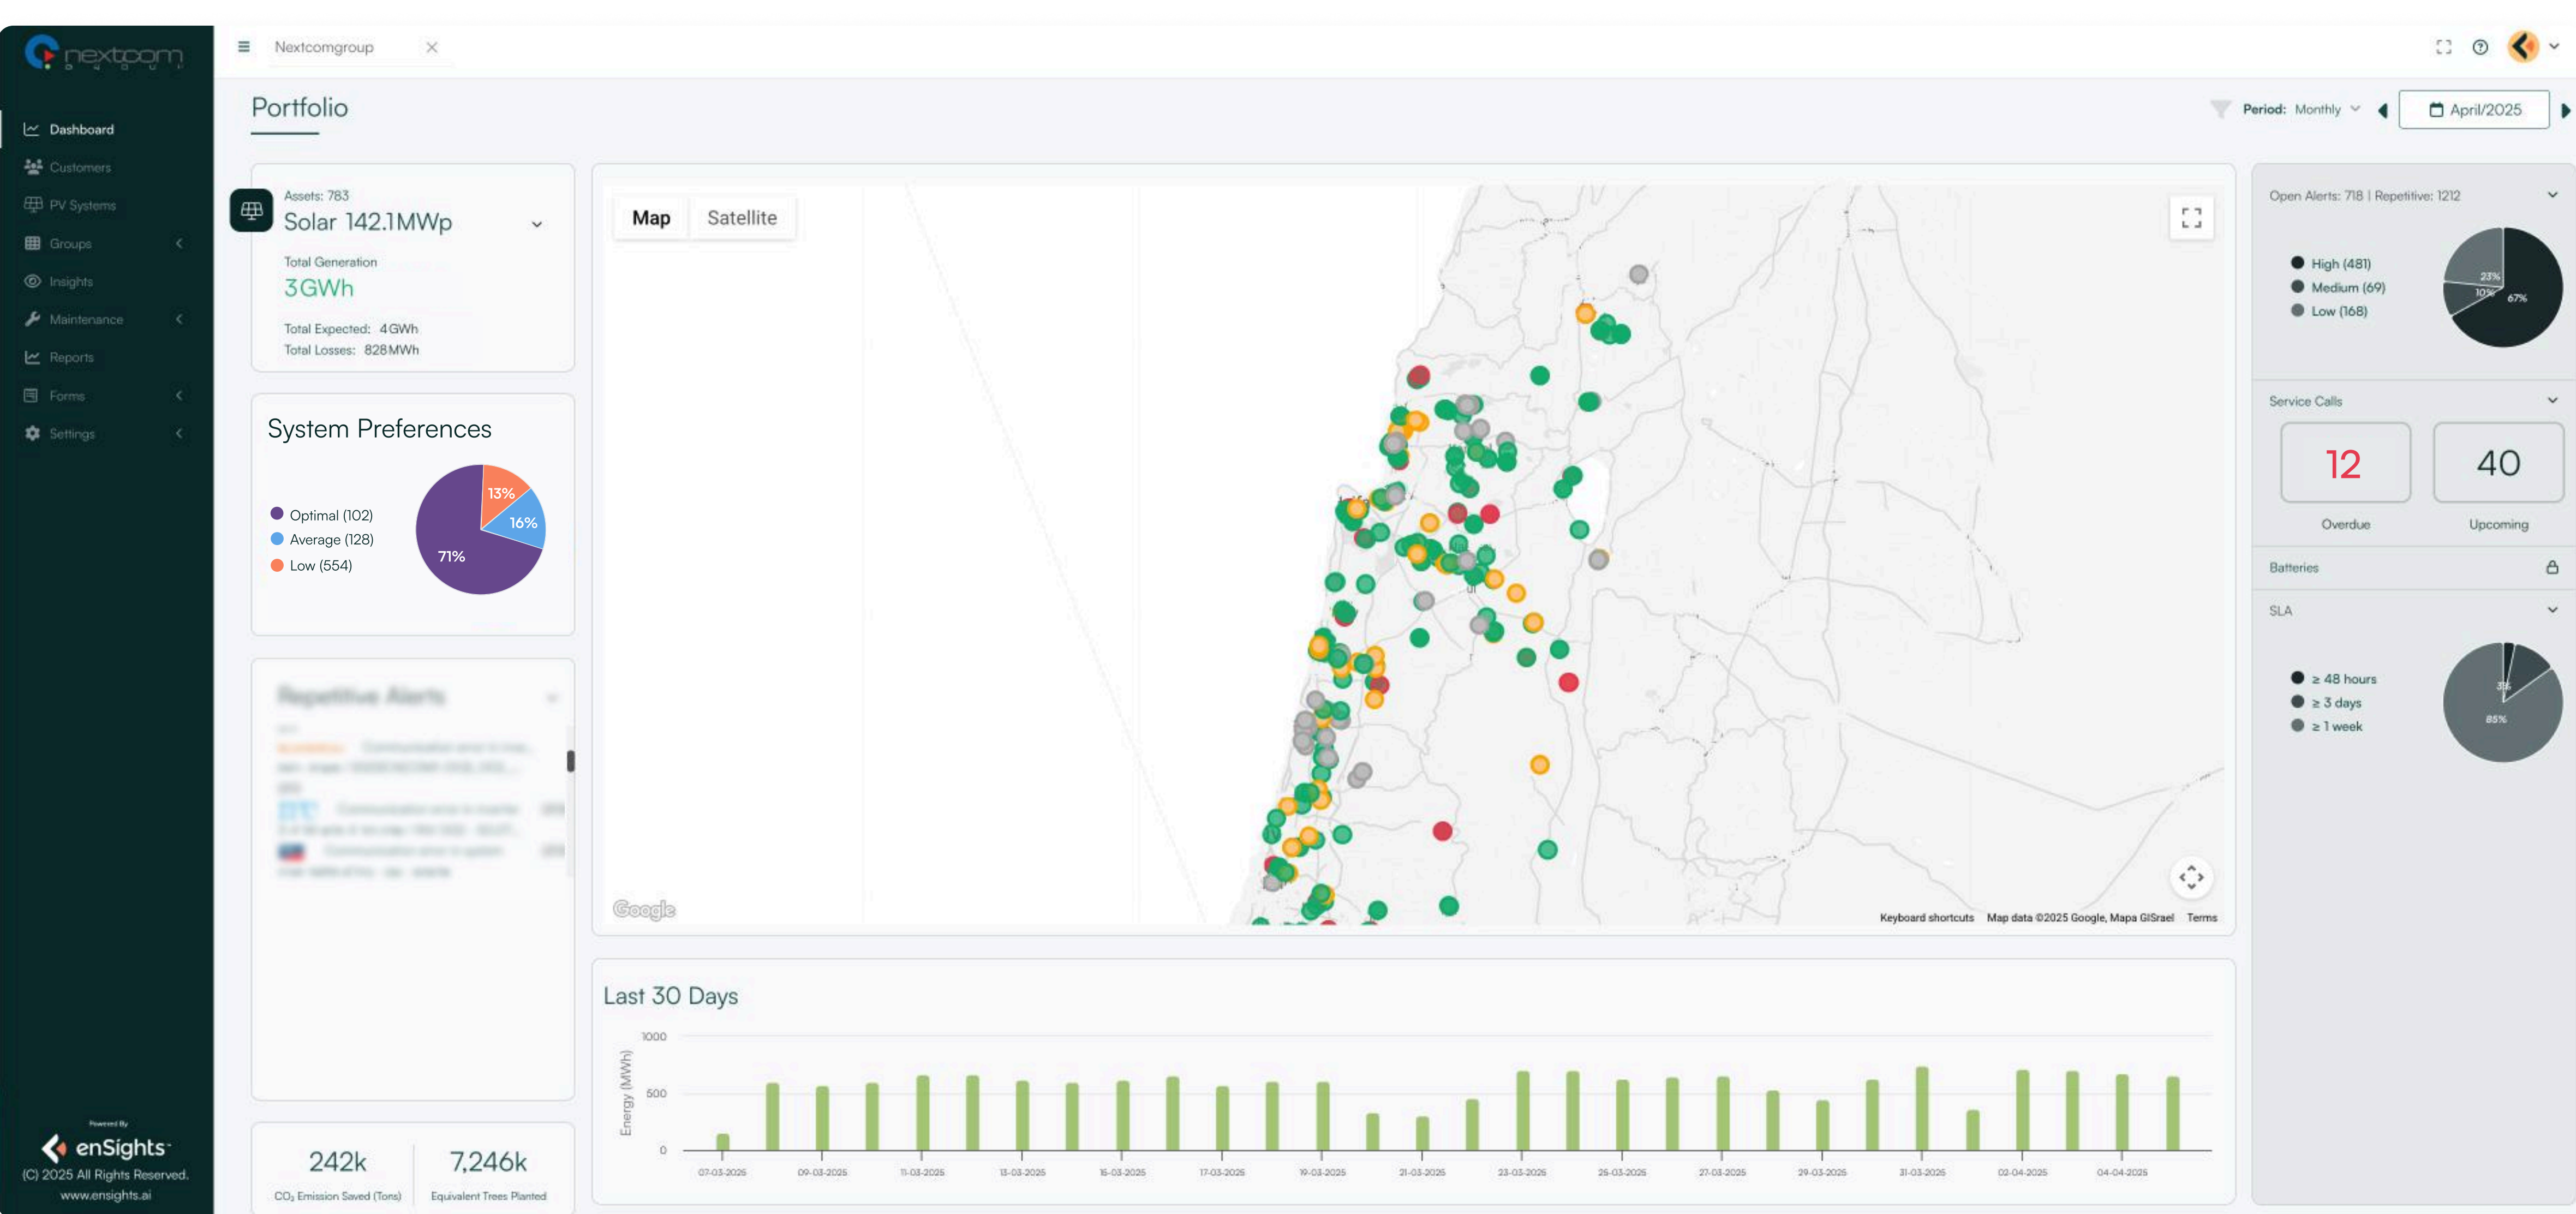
nextcom

Dashboard
Customers
PV Systems
Groups
Insights
Maintenance
Reports
Forms
Settings

Powered By
enSights
(C) 2025 All Rights Reserved.
www.ensights.ai

Nextcomgroup

Portfolio

Period: Monthly
April/2025

Assets: 783
Solar 142.1MWp
Total Generation
3GWh
Total Expected: 4GWh
Total Losses: 828MWh

System Preferences
Optimal (102)
Average (128)
Low (554)
13%
16%
71%

Repetitive Alerts
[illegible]

242k
CO₂ Emission Saved (Tons)
7,246k
Equivalent Trees Planted

Map
Satellite
Google
Keyboard shortcuts
Map data ©2025 Google, Mapa GISrael
Terms

Last 30 Days
Energy (MWh)
1000
500
0
07-03-2025
09-03-2025
11-03-2025
13-03-2025
15-03-2025
17-03-2025
19-03-2025
21-03-2025
23-03-2025
25-03-2025
27-03-2025
29-03-2025
31-03-2025
02-04-2025
04-04-2025

Open Alerts: 718 | Repetitive: 1212
High (481)
Medium (69)
Low (168)
23%
10%
67%

Service Calls
12
Overdue
40
Upcoming

Batteries

SLA
≥ 48 hours
≥ 3 days
≥ 1 week
3%
85%